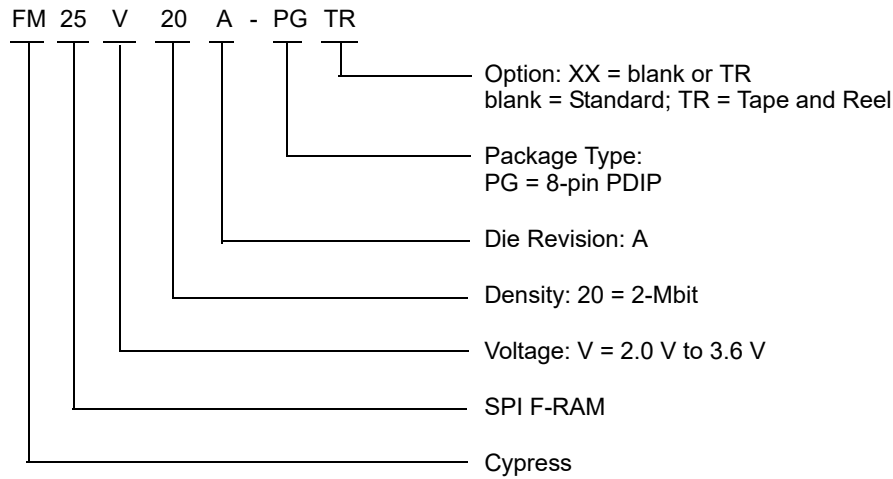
FM 25 V 20 A - PG TR

Option: XX = blank or TR
blank = Standard; TR = Tape and Reel

Package Type:
PG = 8-pin PDIP

Die Revision: A

Density: 20 = 2-Mbit

Voltage: V = 2.0 V to 3.6 V

SPI F-RAM

Cypress